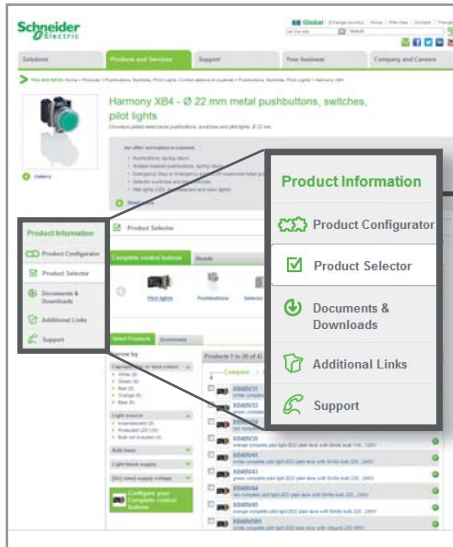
Schneider Electric

Global

Solutions | Products and Services | Support | Your business | Company and Careers

Harmony XB4 - Ø 22 mm metal pushbuttons, switches, pilot lights

Gallery

Product Information

Product Configurator

Product Selector

Documents & Downloads

Additional Links

Support

Product Selector

Complete control buttons | Heads

Pilot lights | Pushbuttons | Selector

Select Products | Downloads

Narrow by

Products 1 to 20 of

Compare

XB4BVB1

XB4BVB3

XB4BVB4

XB4BVB5

XB4BVB6

Configure your Complete control buttons

Product Information

Product Configurator

Product Selector

Documents & Downloads

Additional Links

Support